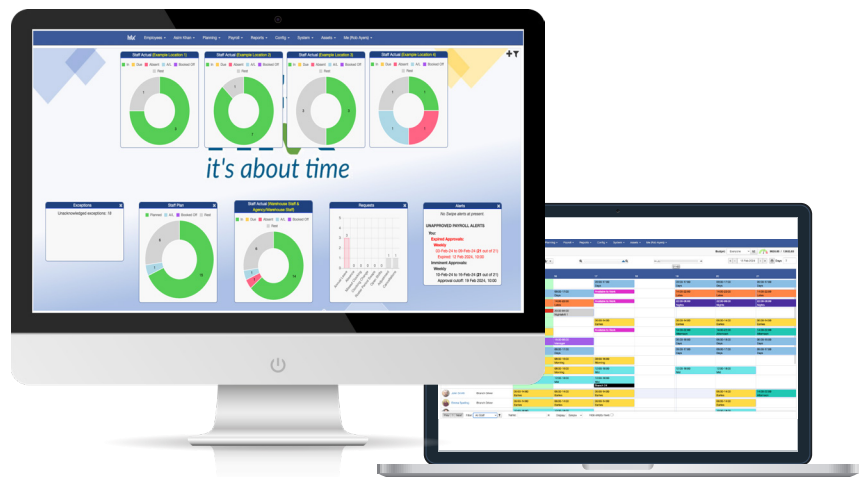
Employees Alarm Khan Planning Payroll Reports Config System Assets Me (Rob Ayers)

Staff Actual (Example Location 1)
Staff Actual (Example Location 2)
Staff Actual (Example Location 3)
Staff Actual (Example Location 4)

In Due Absent A/L Booked Off Rest

it's about time

Exceptions
Unacknowledged exceptions: 10

Staff Plan
Planned A/L Booked Off Rest

Staff Actual (Warehouse Staff & Agency Warehouse Staff)
In Due Absent A/L Booked Off Rest

Requests

Alerts
No Swipe alerts at present

UNAPPROVED PAYROLL ALERTS
Roy:
Expired Approvals:
Weekly
05-Feb-24 to 11-Feb-24 (21 out of 21)
Expired: 12 Feb 2024, 10:00
Imminent Approvals:
Weekly
12-Feb-24 to 18-Feb-24 (21 out of 21)
Approval cutoff: 19 Feb 2024, 10:00